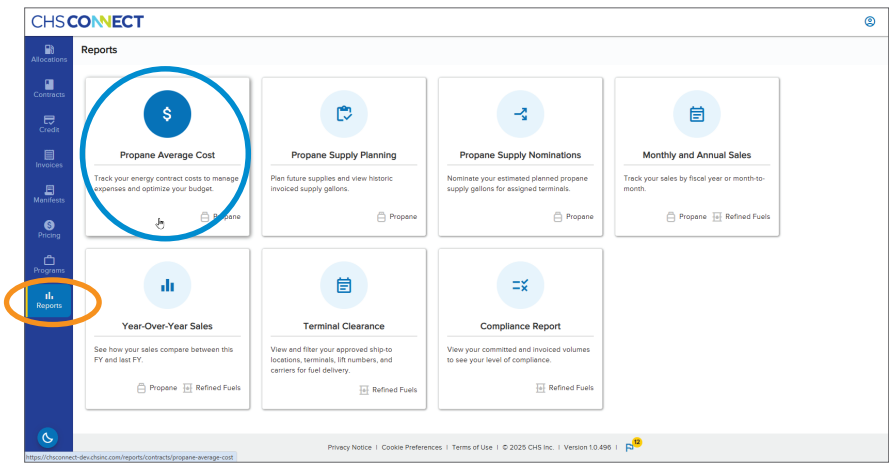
CHS CONNECT

Allocations
Contracts
Credit
Invoices
Manifests
Pricing
Programs
Reports

Reports

Propane Average Cost
Track your energy contract costs to manage expenses and optimize your budget.
Propane

Propane Supply Planning
Plan future supplies and view historic invoiced supply gallons.
Propane

Propane Supply Nominations
Nominate your estimated planned propane supply gallons for assigned terminals.
Propane

Monthly and Annual Sales
Track your sales by fiscal year or month-to-month.
Propane Refined Fuels

Year-Over-Year Sales
See how your sales compare between this FY and last FY.
Propane Refined Fuels

Terminal Clearance
View and filter your approved ship-to locations, terminals, lift numbers, and carriers for fuel delivery.
Refined Fuels

Compliance Report
View your committed and invoiced volumes to see your level of compliance.
Refined Fuels

https://chsconnect-dev.chsinc.com/reports/contracts/propane-average-cost
Privacy Notice | Cookie Preferences | Terms of Use | © 2025 CHS Inc. | Version 1.0.496 | 12